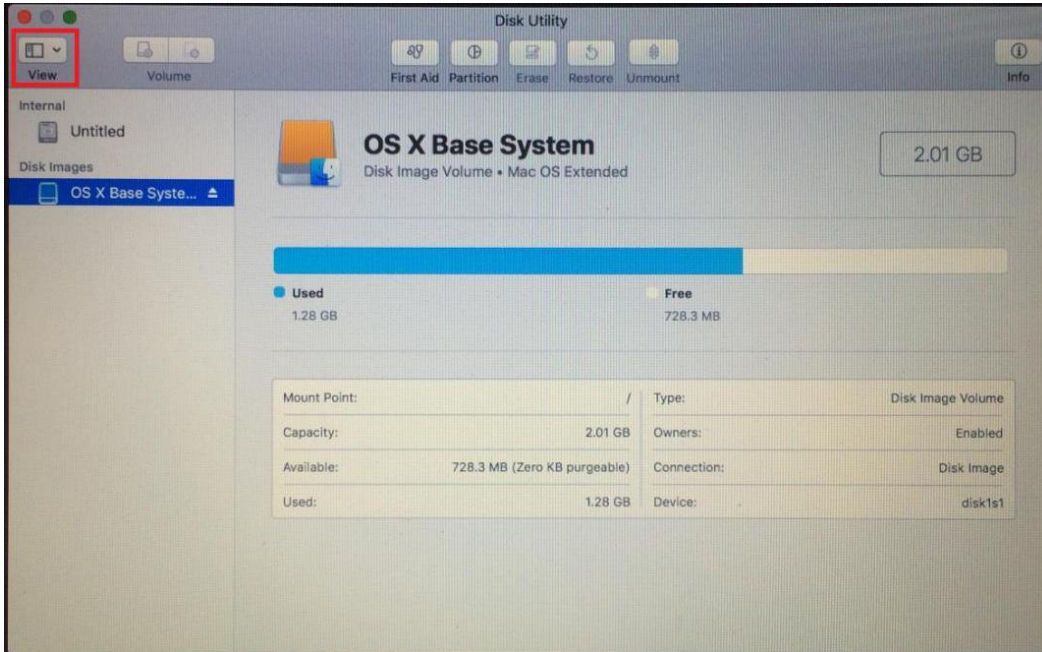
Disk Utility

View

Volume

First Aid Partition Erase Restore Unmount

Info

Internal

Untitled

Disk Images

OS X Base Syste...

OS X Base System

Disk Image Volume • Mac OS Extended

2.01 GB

Used
1.28 GB

Free
728.3 MB

| Mount Point: | / | Type: | Disk Image Volume |
|---|---|---|---|
| Capacity: | 2.01 GB | Owners: | Enabled |
| Available: | 728.3 MB (Zero KB purgeable) | Connection: | Disk Image |
| Used: | 1.28 GB | Device: | disk1s1 |